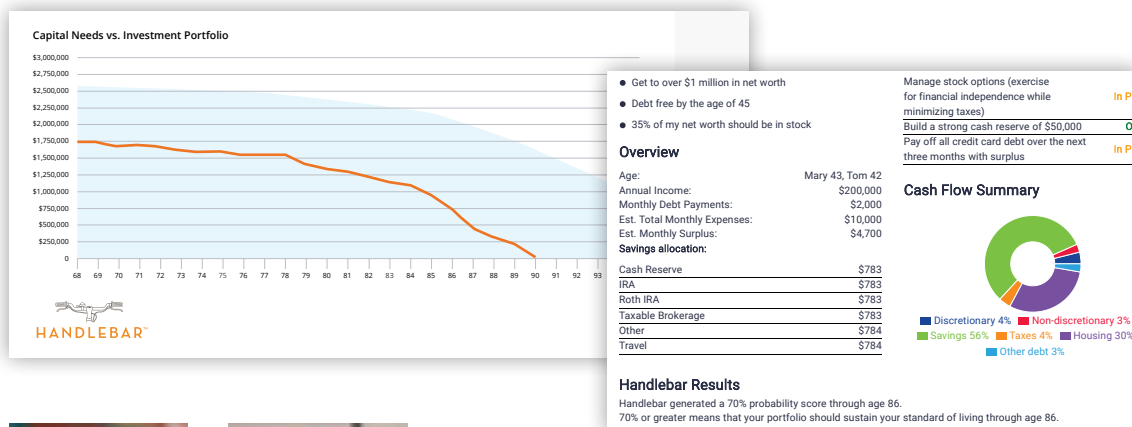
Capital Needs vs. Investment Portfolio

$3,000,000
$2,750,000
$2,500,000
$2,250,000
$2,000,000
$1,750,000
$1,500,000
$1,250,000
$1,000,000
$750,000
$500,000
$250,000
0

68 69 70 71 72 73 74 75 76 77 78 79 80 81 82 83 84 85 86 87 88 89 90 91 92 93

HANDLEBAR™

● Get to over $1 million in net worth
● Debt free by the age of 45
● 35% of my net worth should be in stock

Overview

| | |
|---|---|
| Age: | Mary 43, Tom 42 |
| Annual Income: | $200,000 |
| Monthly Debt Payments: | $2,000 |
| Est. Total Monthly Expenses: | $10,000 |
| Est. Monthly Surplus: | $4,700 |

Savings allocation:

| | |
|---|---|
| Cash Reserve | $783 |
| IRA | $783 |
| Roth IRA | $783 |
| Taxable Brokerage | $783 |
| Other | $784 |
| Travel | $784 |

| | |
|---|---|
| Manage stock options (exercise for financial independence while minimizing taxes) | In P |
| Build a strong cash reserve of $50,000 | O |
| Pay off all credit card debt over the next three months with surplus | In P |

Cash Flow Summary

Discretionary 4% Non-discretionary 3%
Savings 56% Taxes 4% Housing 30%
Other debt 3%

Handlebar Results
Handlebar generated a 70% probability score through age 86.
70% or greater means that your portfolio should sustain your standard of living through age 86.